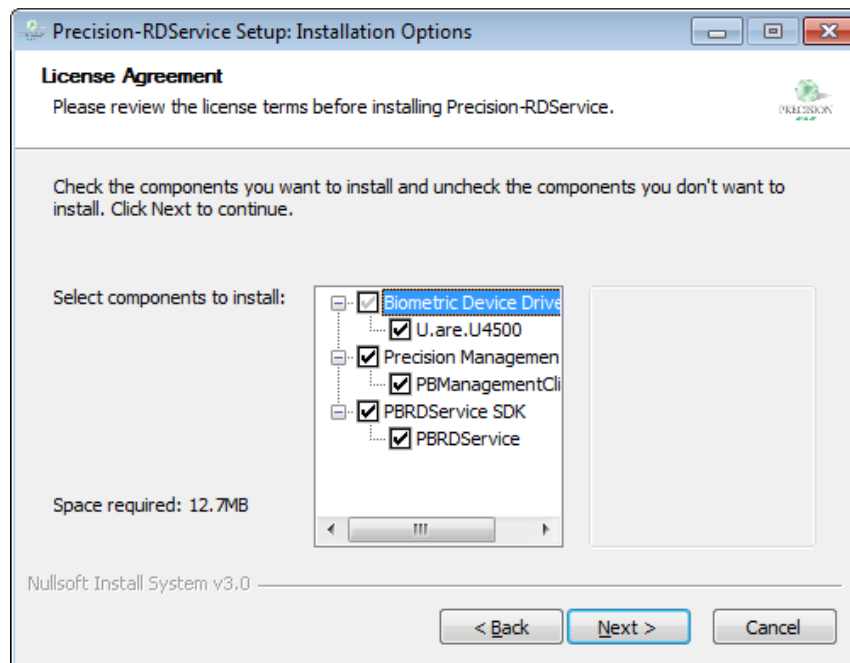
Precision-RDService Setup: Installation Options

License Agreement
Please review the license terms before installing Precision-RDService.

PRECISION

Check the components you want to install and uncheck the components you don't want to install. Click Next to continue.

Select components to install:

Biometric Device Drive
U.are.U4500
Precision Managemen
PBManagementCli
PBRDService SDK
PBRDService

Space required: 12.7MB

Nullsoft Install System v3.0

< Back
Next >
Cancel